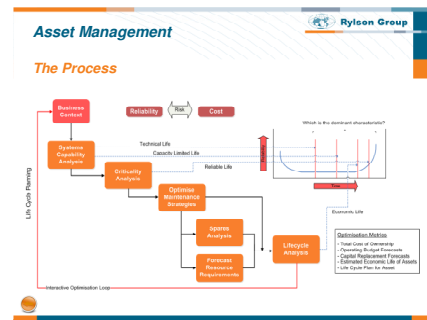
Asset Management

Rylcon Group

The Process

Business Context

Reliability

Risk

Cost

Systems Capability Analysis

Technical Life

Capacity Limited Life

Reliable Life

Criticality Analysis

Which is the dominant characteristic?

Life Cycle Planning

Optimise Maintenance Strategies

Time

Economic Life

Spares Analysis

Lifecycle Analysis

Forecast Resource Requirements

Optimisation Metrics
- Total Cost of Ownership
- Operating Budget Forecasts
- Capital Replacement Forecasts
- Estimated Economic Life of Assets
- Life Cycle Plan for Asset

Interactive Optimisation Loop